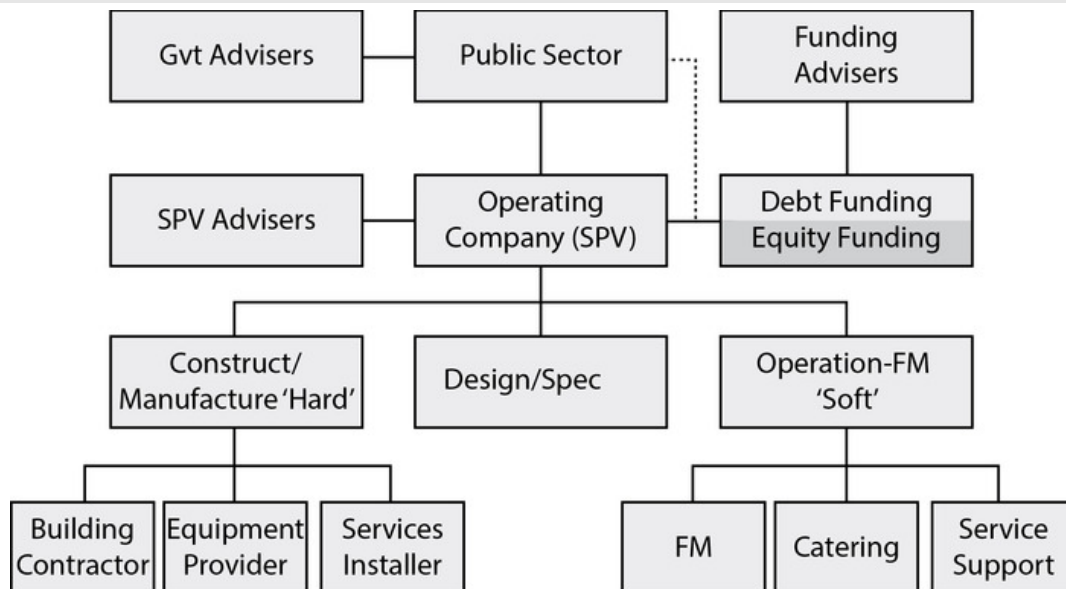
Gvt Advisers

Public Sector

Funding Advisers

SPV Advisers

Operating Company (SPV)

Debt Funding
Equity Funding

Construct/ Manufacture 'Hard'

Design/Spec

Operation-FM 'Soft'

Building Contractor

Equipment Provider

Services Installer

FM

Catering

Service Support